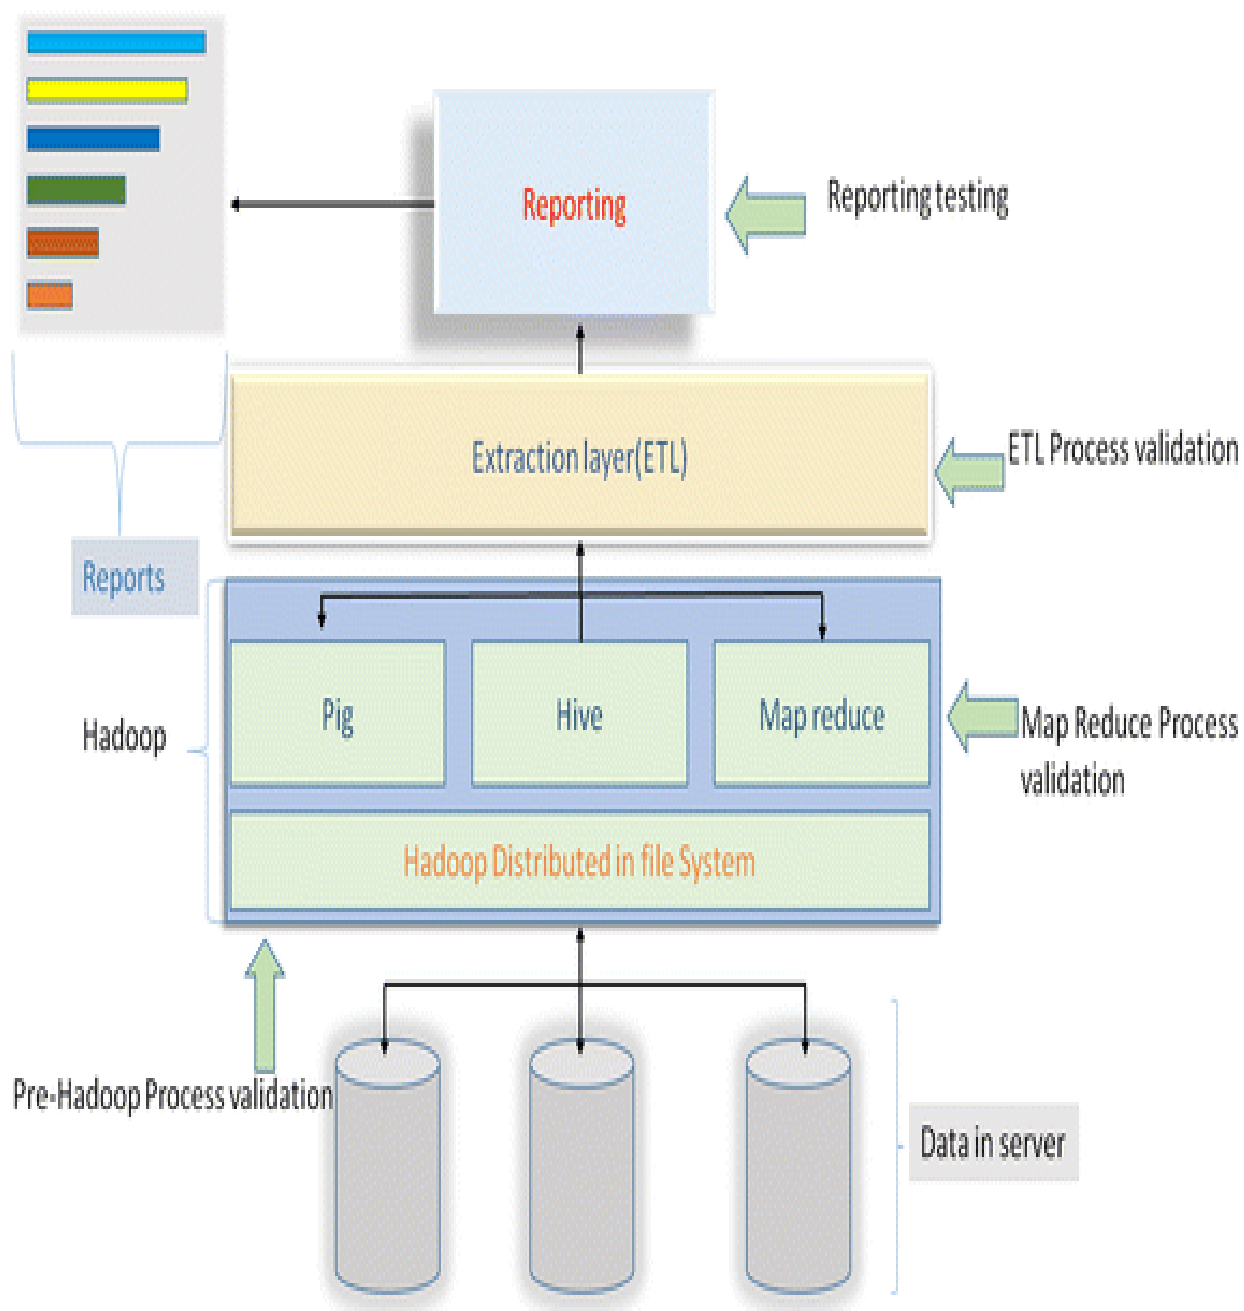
Reporting

Reporting testing

Extraction layer(ETL)

ETL Process validation

Reports

Pig

Hive

Map reduce

Map Reduce Process validation

Hadoop

Hadoop Distributed in file System

Pre-Hadoop Process validation

Data in server